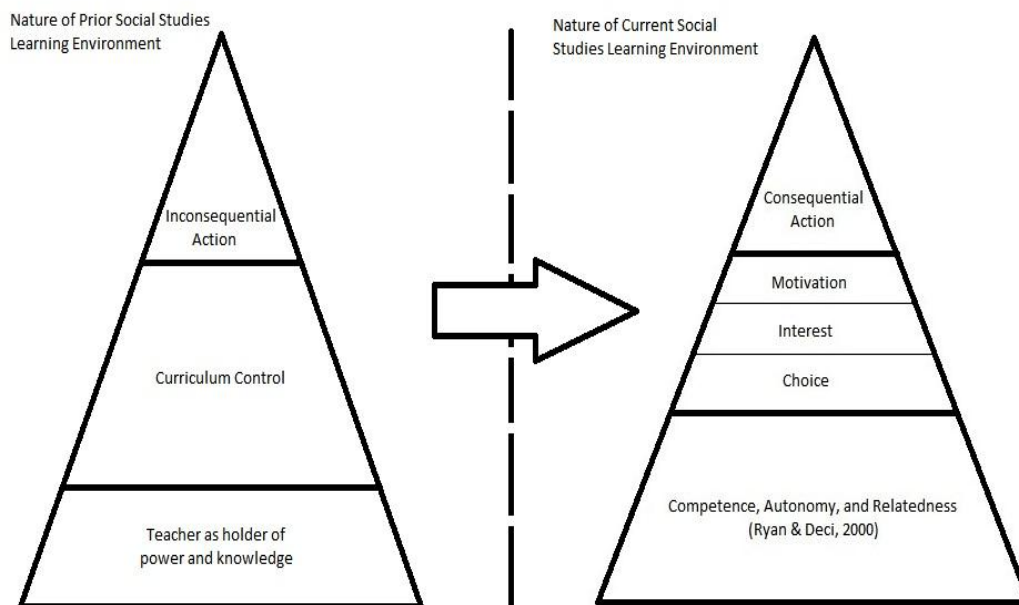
Nature of Prior Social Studies Learning Environment

Inconsequential Action

Curriculum Control

Teacher as holder of power and knowledge

Nature of Current Social Studies Learning Environment

Consequential Action

Motivation

Interest

Choice

Competence, Autonomy, and Relatedness (Ryan & Deci, 2000)